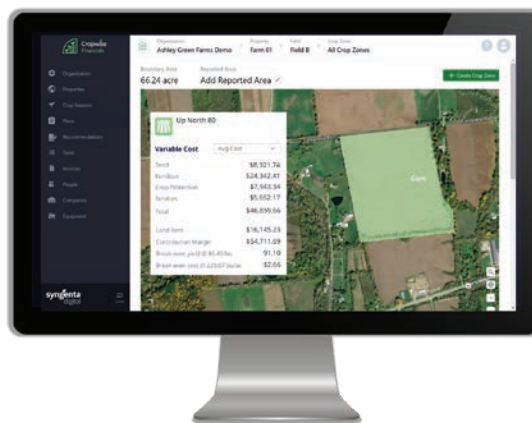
Cropwise Financials

Organization
Properties
Crop Seasons
Plans
Recommendation
Tasks
Invoices
People
Companies
Equipment

syngenta digital

Organization Ashley Green Farms Demo
Property Farm 61
Field Field B
Crop Zone All Crop Zones

Boundary Area 66.24 acre
Reported Area Add Reported Area

+ Create Crop Zone

Up North 80

Variable Cost Avg Cost

| | |
|---|---|
| Seed | $8,321.74 |
| Fertilizer | $24,342.41 |
| Crop Protection | $7,943.94 |
| Services | $5,652.17 |
| Total | $46,899.66 |
| Land Rent | $16,145.23 |
| Contribution Margin | $54,711.09 |
| Break even yield @ $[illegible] | 91.10 |
| Break even cost @ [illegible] | $2.66 |

Corn